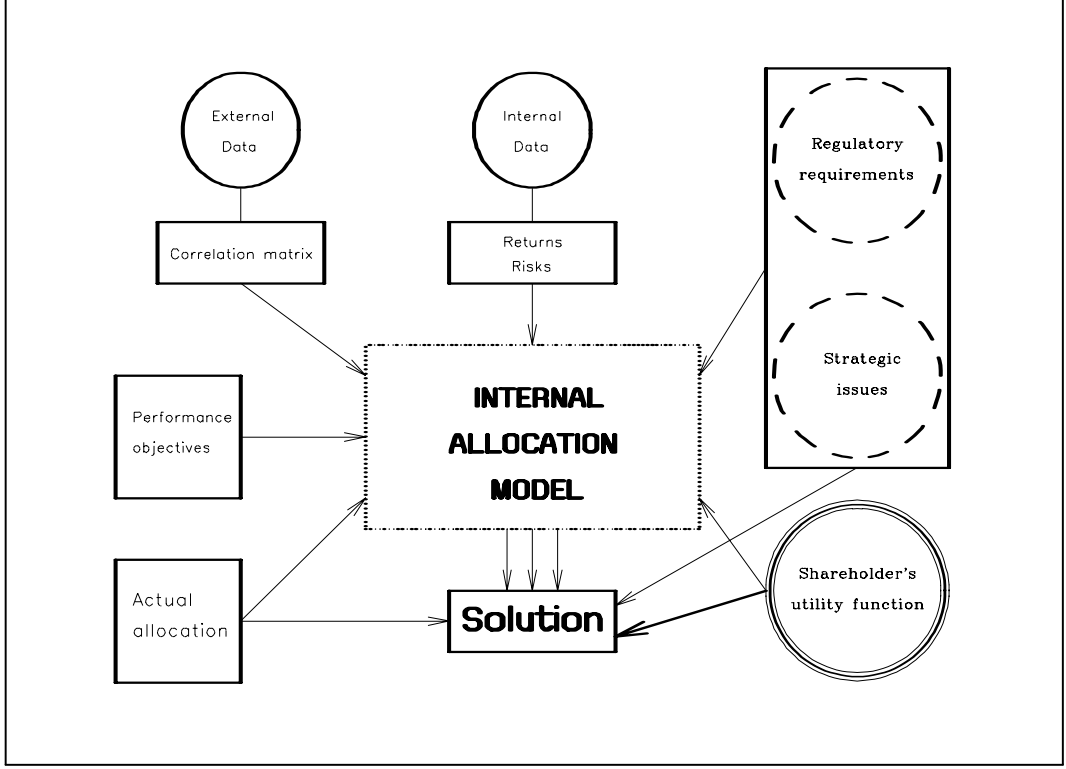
External Data

Internal Data

Regulatory requirements

Correlation matrix

Returns Risks

Strategic issues

Performance objectives

INTERNAL ALLOCATION MODEL

Actual allocation

Solution

Shareholder's utility function